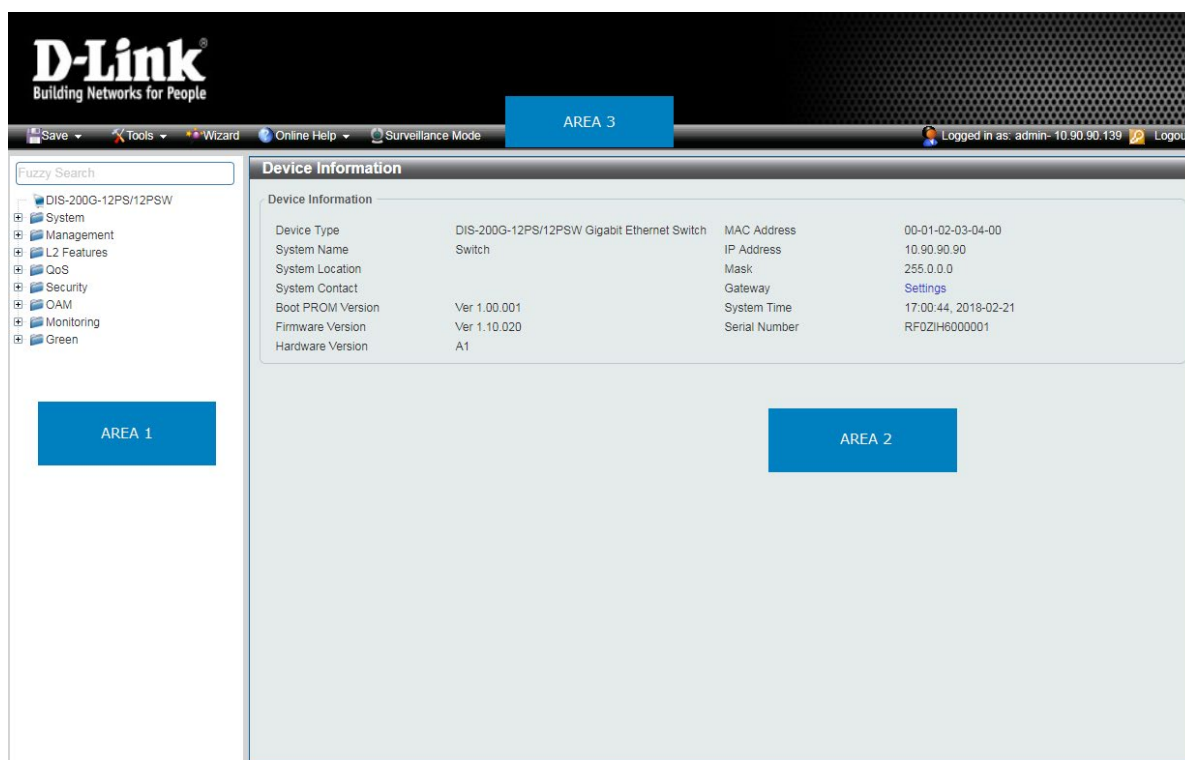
D-Link®
Building Networks for People

AREA 3

Save ▾ Tools ▾ Wizard Online Help ▾ Surveillance Mode

Logged in as: admin- 10.90.90.139 Logou

Fuzzy Search

DIS-200G-12PS/12PSW
System
Management
L2 Features
QoS
Security
OAM
Monitoring
Green

AREA 1

Device Information

Device Information

| Device Type | DIS-200G-12PS/12PSW Gigabit Ethernet Switch | MAC Address | 00-01-02-03-04-00 |
|---|---|---|---|
| System Name | Switch | IP Address | 10.90.90.90 |
| System Location | | Mask | 255.0.0.0 |
| System Contact | | Gateway | Settings |
| Boot PROM Version | Ver 1.00.001 | System Time | 17:00:44, 2018-02-21 |
| Firmware Version | Ver 1.10.020 | Serial Number | RF0ZIH6000001 |
| Hardware Version | A1 | | |

AREA 2